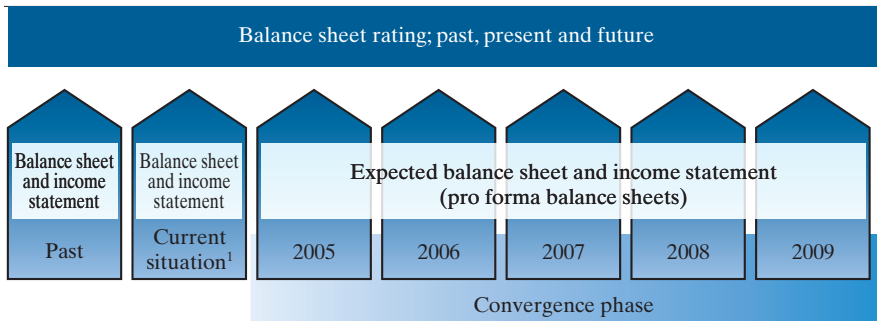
Balance sheet rating; past, present and future

Balance sheet and income statement

Past

Balance sheet and income statement

Current situation$^1$

Expected balance sheet and income statement (pro forma balance sheets)

2005

2006

2007

2008

2009

Convergence phase